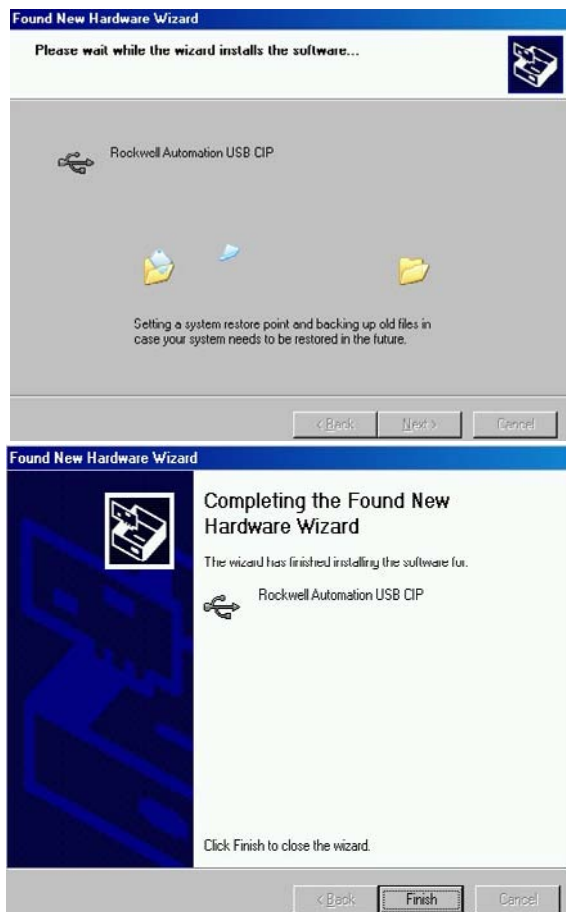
Found New Hardware Wizard

Please wait while the wizard installs the software...

Rockwell Automation USB CIP

Setting a system restore point and backing up old files in case your system needs to be restored in the future.

< Back Next > Cancel

Found New Hardware Wizard

Completing the Found New Hardware Wizard

The wizard has finished installing the software for:

Rockwell Automation USB CIP

Click Finish to close the wizard.

< Back Finish Cancel